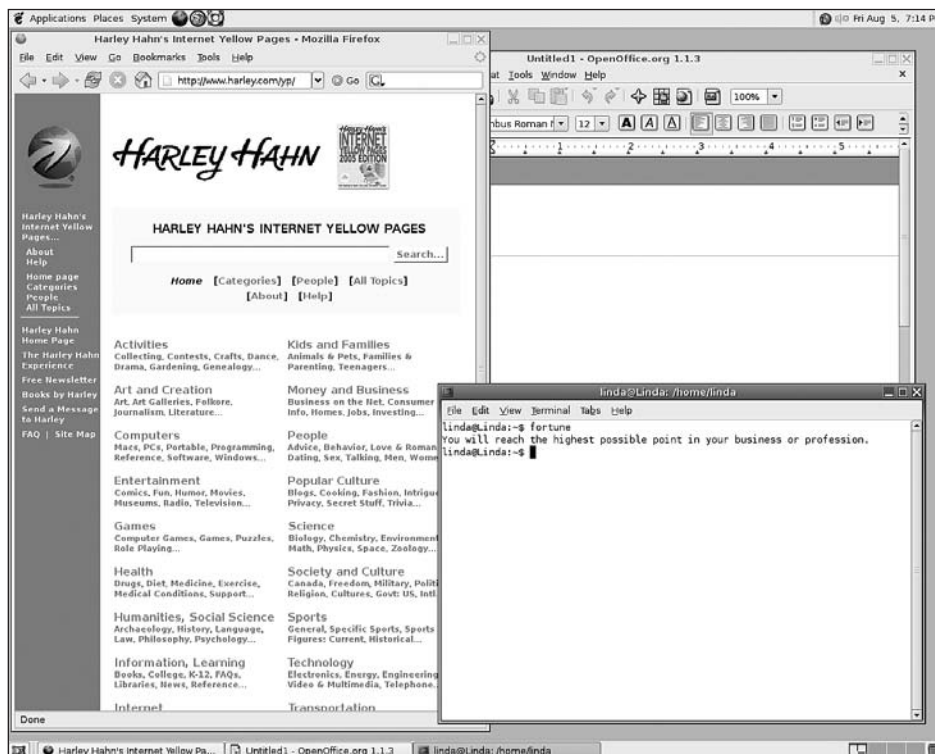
Applications Places System

Fri Aug 5, 7:14 P

Harley Hahn's Internet Yellow Pages - Mozilla Firefox

File Edit View Go Bookmarks Tools Help

http://www.harley.com/yp/

Go

Untitled1 - OpenOffice.org 1.1.3

at Tools Window Help

100%

nbus Roman I 12

HARLEY HAHN

Harley Hahn's INTERNET YELLOW PAGES 2005 EDITION

Harley Hahn's Internet Yellow Pages...

About
Help

Home page
Categories
People
All Topics

Harley Hahn Home Page

The Harley Hahn Experience

Free Newsletter

Books by Harley

Send a Message to Harley

FAQ | Site Map

HARLEY HAHN'S INTERNET YELLOW PAGES

Search...

Home [Categories] [People] [All Topics] [About] [Help]

Activities
Collecting, Contests, Crafts, Dance, Drama, Gardening, Genealogy...

Art and Creation
Art, Art Galleries, Folkore, Journalism, Literature...

Computers
Macs, PCs, Portable, Programming, Reference, Software, Windows...

Entertainment
Comics, Fun, Humor, Movies, Museums, Radio, Television...

Games
Computer Games, Games, Puzzles, Role Playing...

Health
Drugs, Diet, Medicine, Exercise, Medical Conditions, Support...

Humanities, Social Science
Archaeology, History, Language, Law, Philosophy, Psychology...

Information, Learning
Books, College, K-12, FAQs, Libraries, News, Reference...

Internet

Kids and Families
Animals & Pets, Families & Parenting, Teenagers...

Money and Business
Business on the Net, Consumer Info, Homes, Jobs, Investing...

People
Advice, Behavior, Love & Roman Dating, Sex, Talking, Men, Wome

Popular Culture
Blogs, Cooking, Fashion, Intrigu Privacy, Secret Stuff, Trivia...

Science
Biology, Chemistry, Environment Math, Physics, Space, Zoology...

Society and Culture
Canada, Freedom, Military, Politi Religion, Cultures, Govt: US, Intl

Sports
General, Specific Sports, Sports Figures: Current, Historical...

Technology
Electronics, Energy, Engineering Video & Multimedia, Telephone.

Transportation

Done

linda@Linda: /home/linda

File Edit View Terminal Tabs Help

linda@Linda:~$ fortune
You will reach the highest possible point in your business or profession.
linda@Linda:~$

Harley Hahn's Internet Yellow Pa... | Untitled1 - OpenOffice.org 1.1.3 | linda@Linda: /home/linda